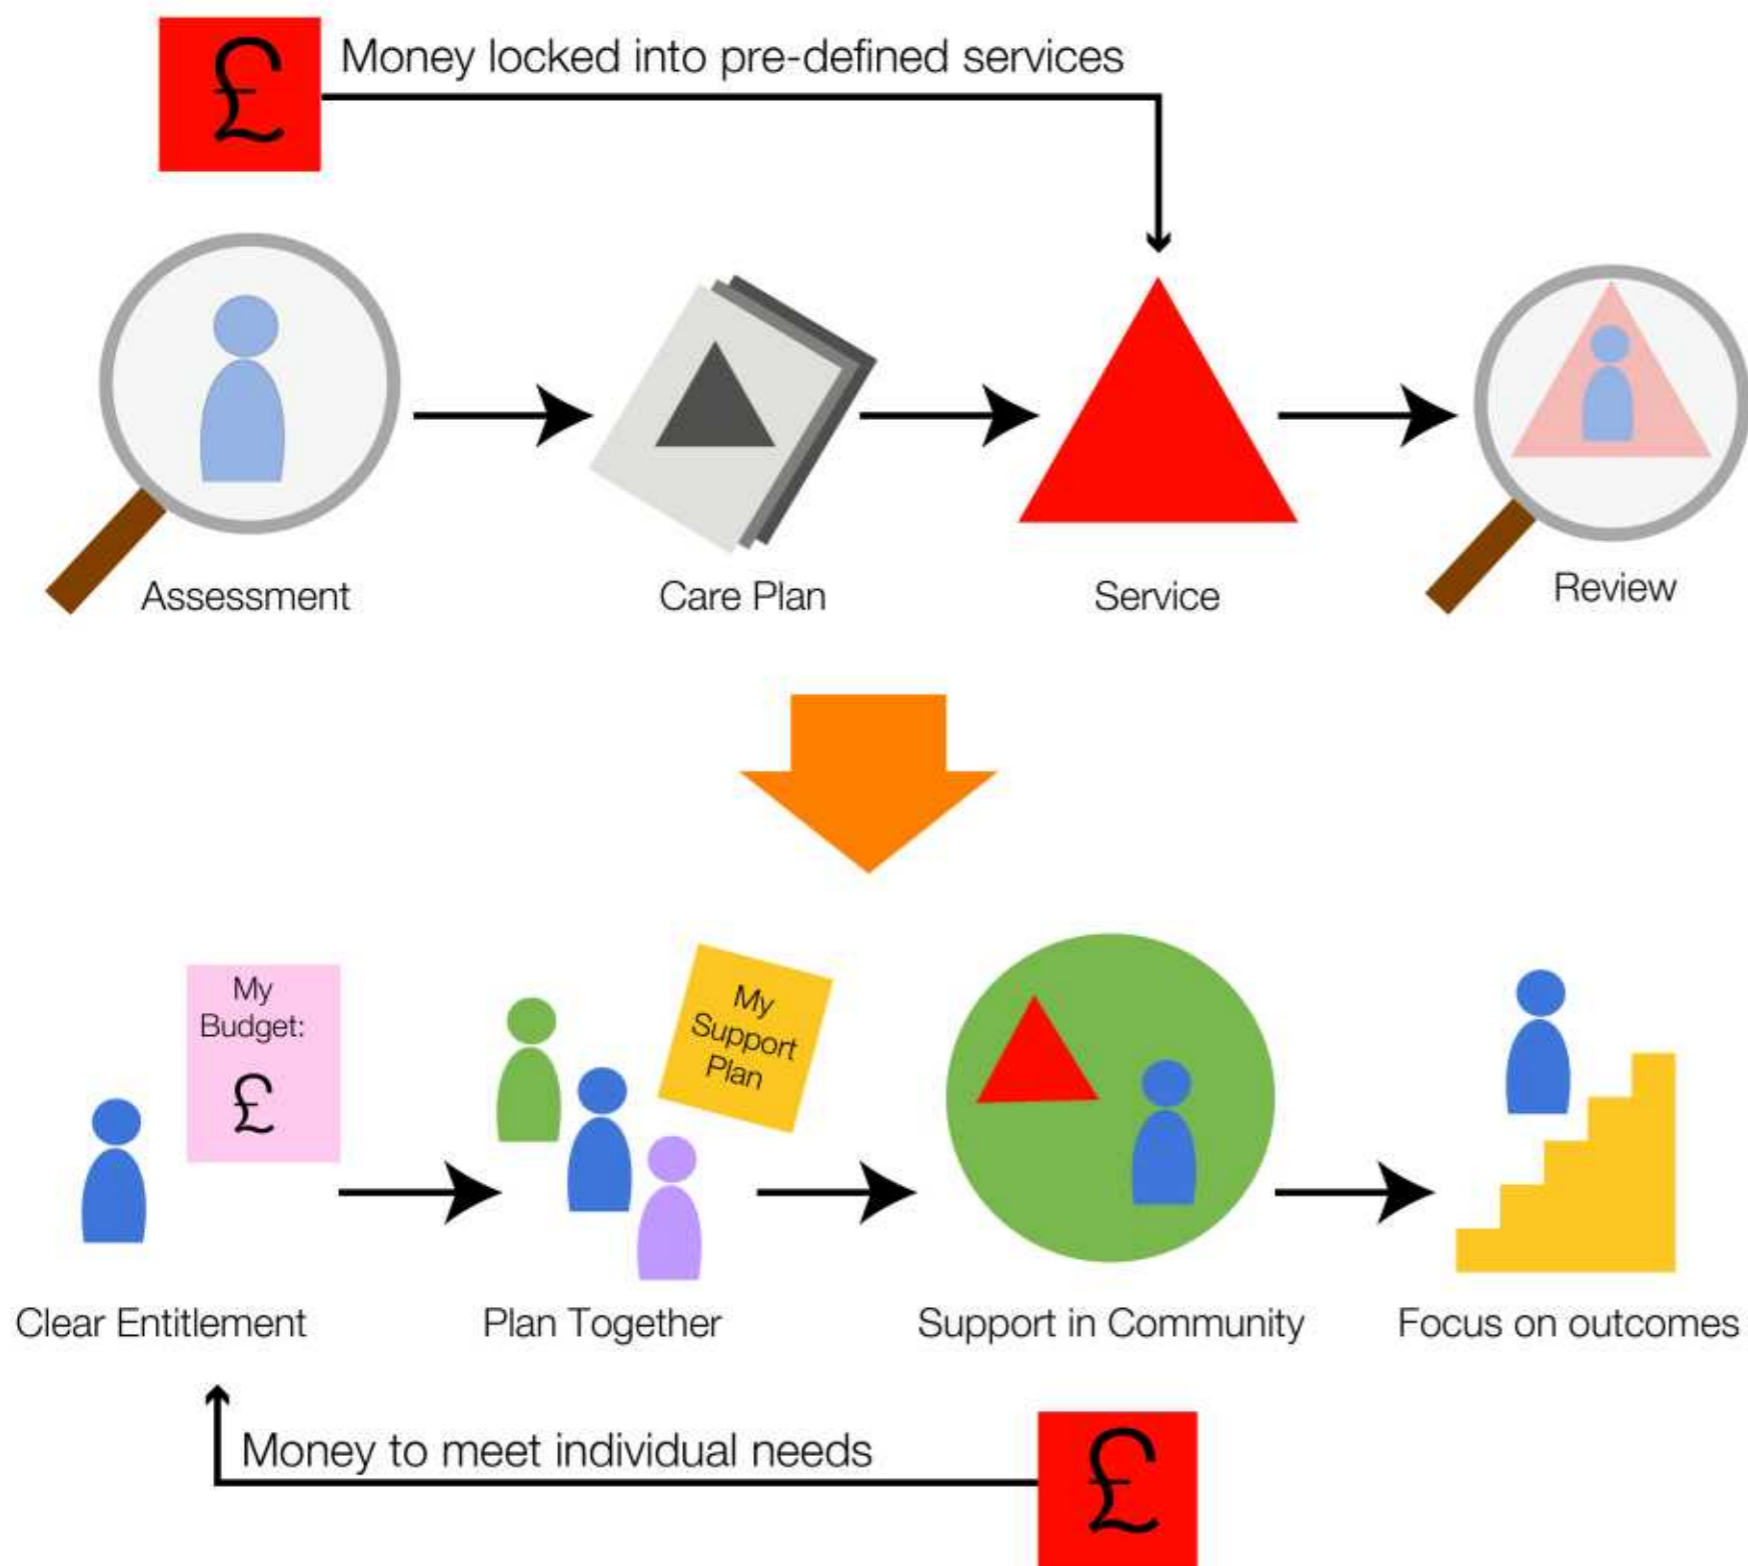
£ Money locked into pre-defined services

Assessment

Care Plan

Service

Review

My Budget: £

My Support Plan

Clear Entitlement

Plan Together

Support in Community

Focus on outcomes

Money to meet individual needs £